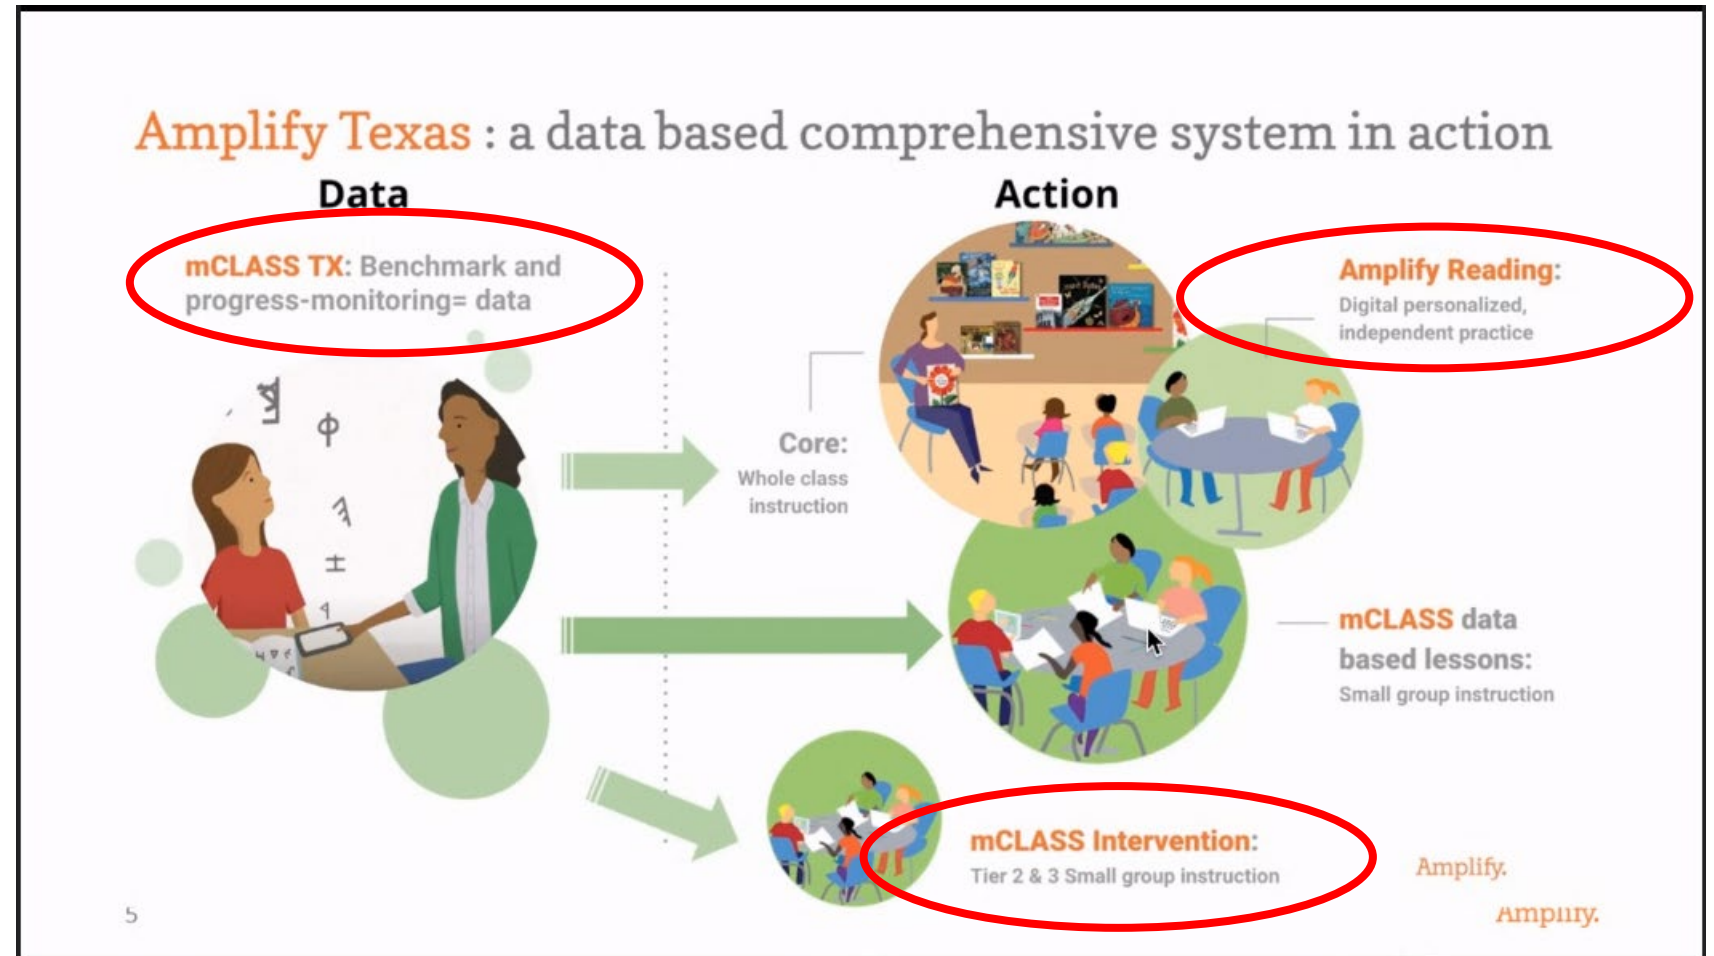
Amplify Texas : a data based comprehensive system in action

Data

mCLASS TX: Benchmark and progress-monitoring= data

Action

Core:
Whole class instruction

Amplify Reading:
Digital personalized, independent practice

mCLASS data based lessons:
Small group instruction

mCLASS Intervention:
Tier 2 & 3 Small group instruction

Amplify.

Amplify.

5